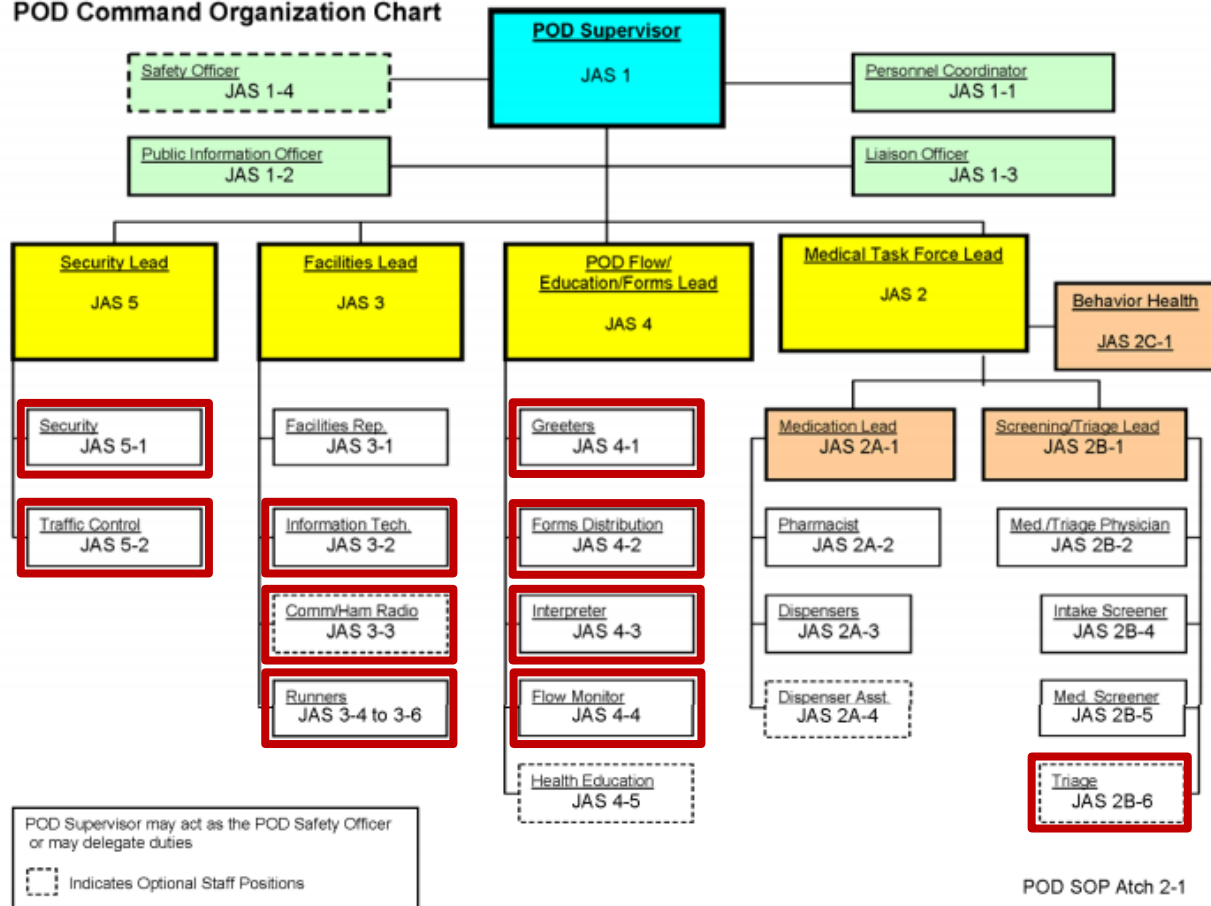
POD Command Organization Chart

POD Supervisor
JAS 1

Safety Officer
JAS 1-4

Personnel Coordinator
JAS 1-1

Public Information Officer
JAS 1-2

Liaison Officer
JAS 1-3

Security Lead
JAS 5

Security
JAS 5-1

Traffic Control
JAS 5-2

Facilities Lead
JAS 3

Facilities Rep.
JAS 3-1

Information Tech.
JAS 3-2

Comm/Ham Radio
JAS 3-3

Runners
JAS 3-4 to 3-6

POD Flow/ Education/Forms Lead
JAS 4

Greeters
JAS 4-1

Forms Distribution
JAS 4-2

Interpreter
JAS 4-3

Flow Monitor
JAS 4-4

Health Education
JAS 4-5

Medical Task Force Lead
JAS 2

Behavior Health
JAS 2C-1

Medication Lead
JAS 2A-1

Pharmacist
JAS 2A-2

Dispensers
JAS 2A-3

Dispenser Asst.
JAS 2A-4

Screening/Triage Lead
JAS 2B-1

Med./Triage Physician
JAS 2B-2

Intake Screener
JAS 2B-4

Med. Screener
JAS 2B-5

Triage
JAS 2B-6

POD Supervisor may act as the POD Safety Officer or may delegate duties

Indicates Optional Staff Positions

POD SOP Atch 2-1